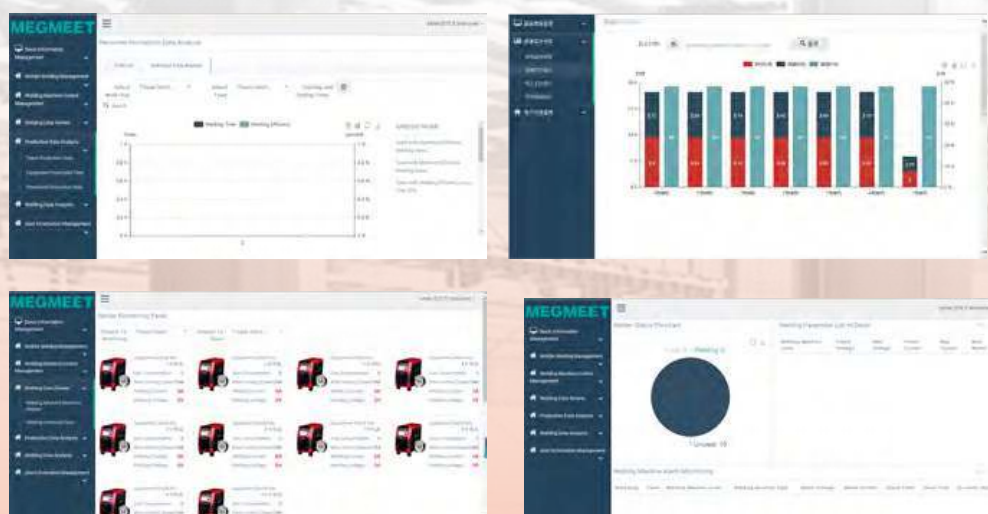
MEGMEET

Personnel Production Data Analysis

Welding Time

Welding Efficiency

MEGMEET

Welder Monitoring Panel

MEGMEET

Welder Status Pie Chart

Welding Parameter List of Device

Welding Machine Alarm Monitoring